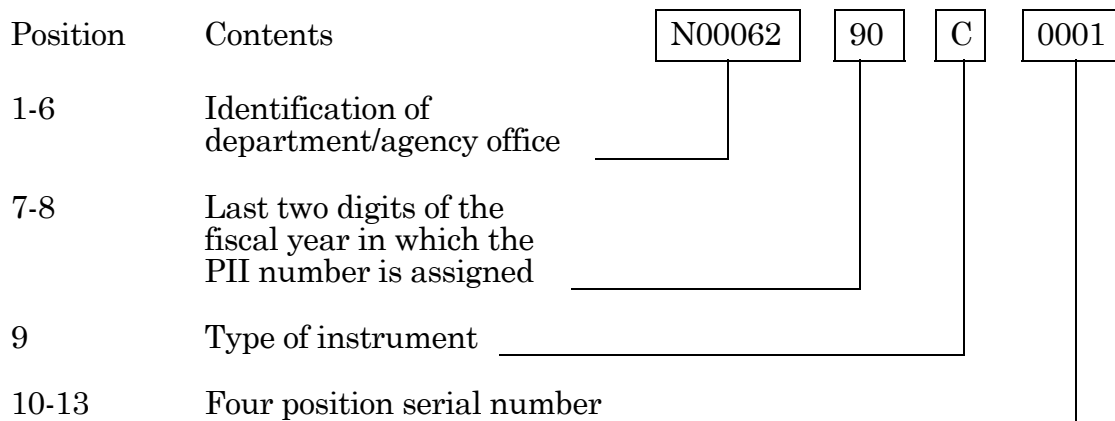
| Position | Contents |
|---|---|
| 1-6 | Identification of department/agency office |
| 7-8 | Last two digits of the fiscal year in which the PII number is assigned |
| 9 | Type of instrument |
| 10-13 | Four position serial number |

N00062 90 C 0001